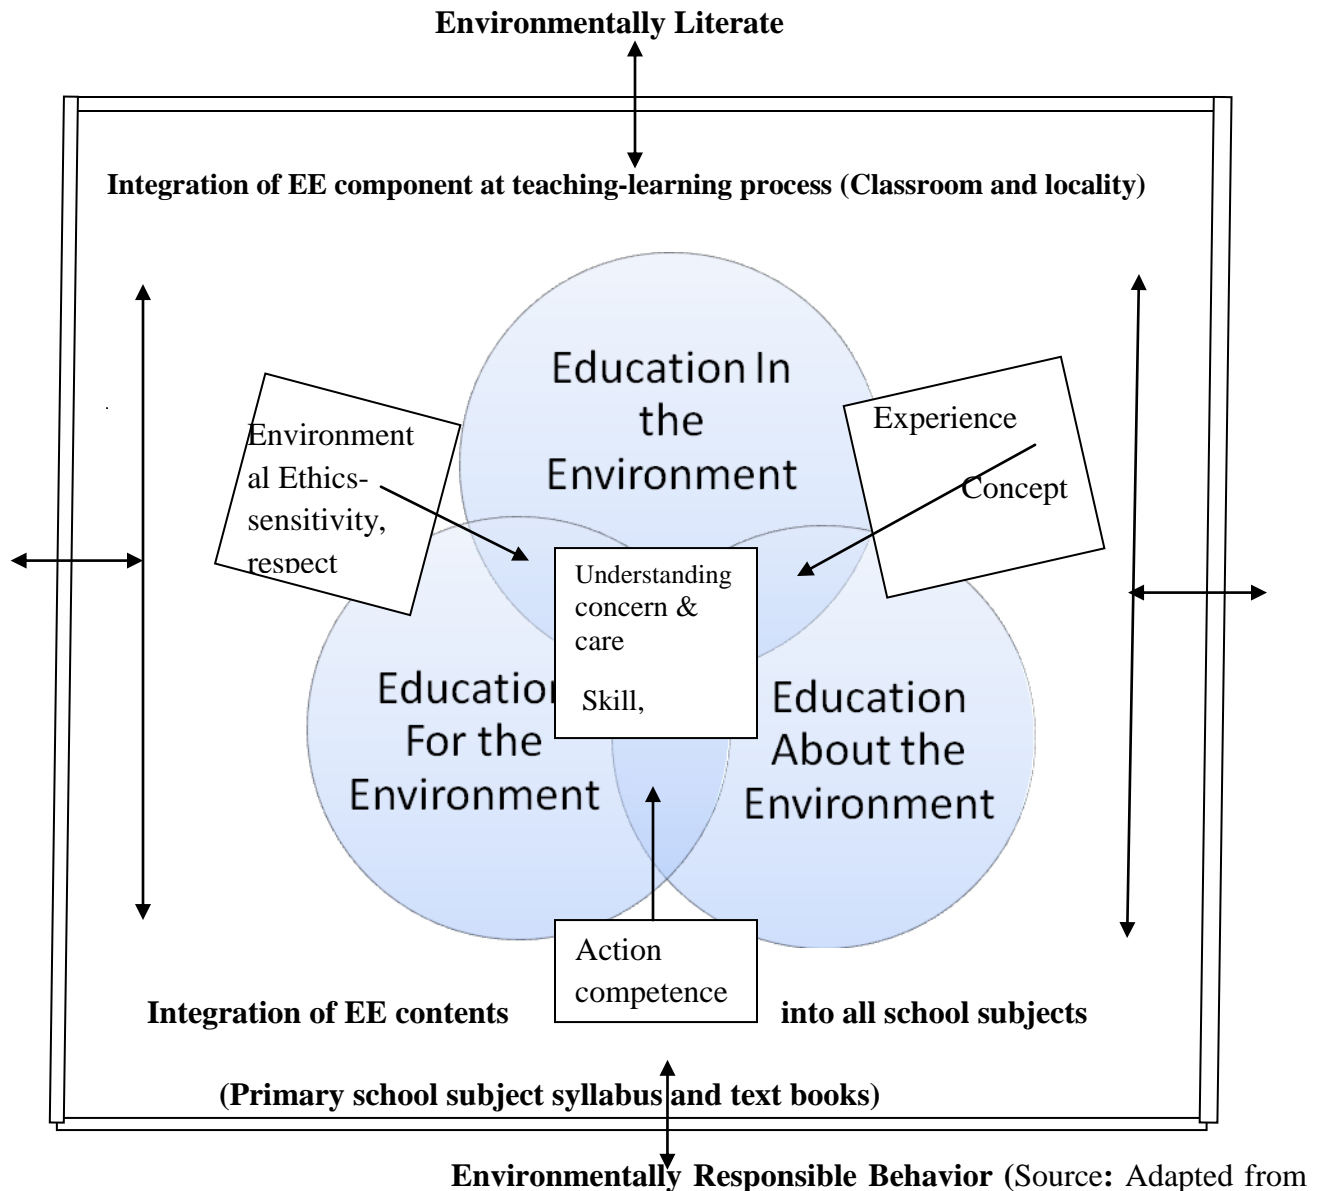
Environmentally Literate

Integration of EE component at teaching-learning process (Classroom and locality)

Education In the Environment

Environmental Ethics- sensitivity, respect

Experience

Concept

Understanding concern & care

Skill,

Education For the Environment

Education About the Environment

Action competence

Integration of EE contents into all school subjects

(Primary school subject syllabus and text books)

Environmentally Responsible Behavior (Source: Adapted from